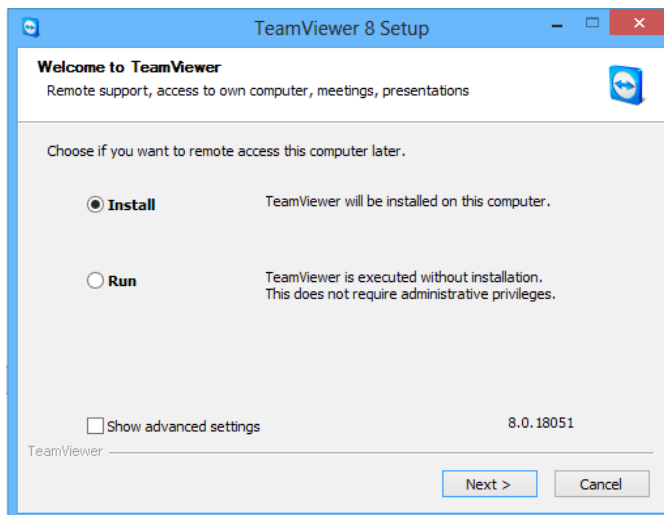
TeamViewer 8 Setup

Welcome to TeamViewer
Remote support, access to own computer, meetings, presentations

Choose if you want to remote access this computer later.

Install

TeamViewer will be installed on this computer.

Run

TeamViewer is executed without installation.
This does not require administrative privileges.

Show advanced settings

8.0.18051

TeamViewer

Next >

Cancel